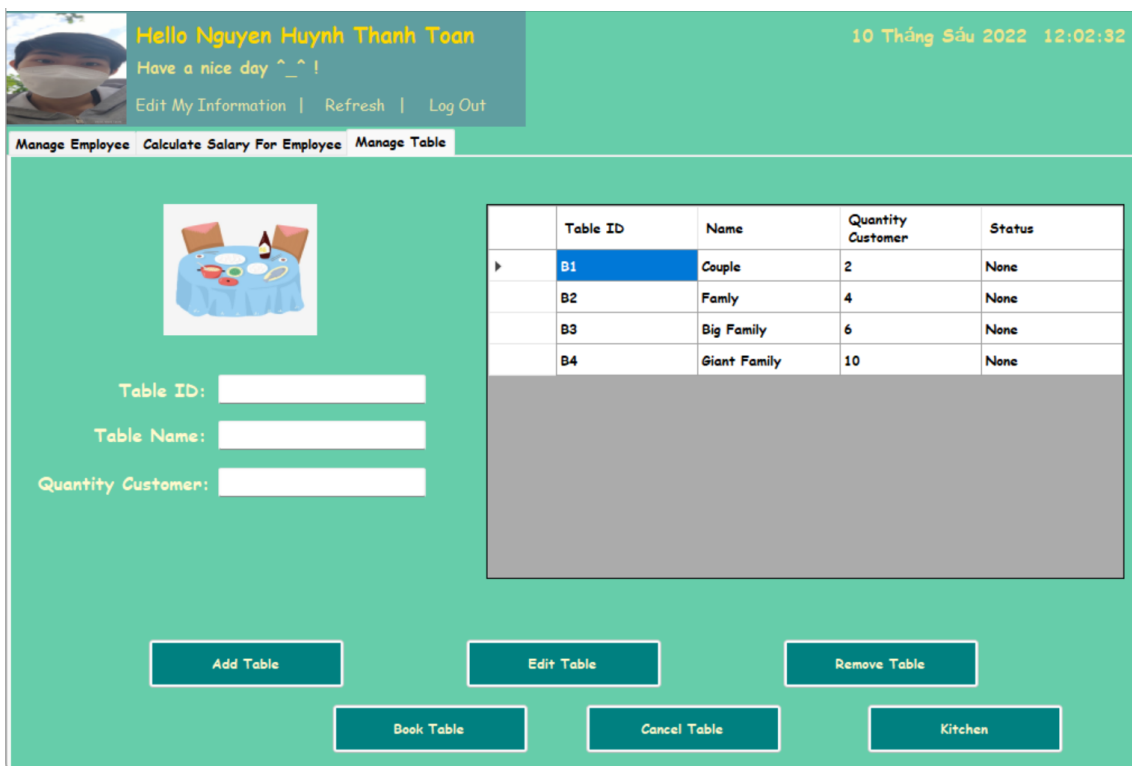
Hello Nguyen Huynh Thanh Toan
Have a nice day ^_^ !
Edit My Information | Refresh | Log Out

10 Tháng Sáu 2022 12:02:32

Manage Employee Calculate Salary For Employee Manage Table

Table ID:
Table Name:
Quantity Customer:

| | Table ID | Name | Quantity Customer | Status |
|---|---|---|---|---|
| ▸ | B1 | Couple | 2 | None |
| | B2 | Famly | 4 | None |
| | B3 | Big Family | 6 | None |
| | B4 | Giant Family | 10 | None |

Add Table Edit Table Remove Table
Book Table Cancel Table Kitchen